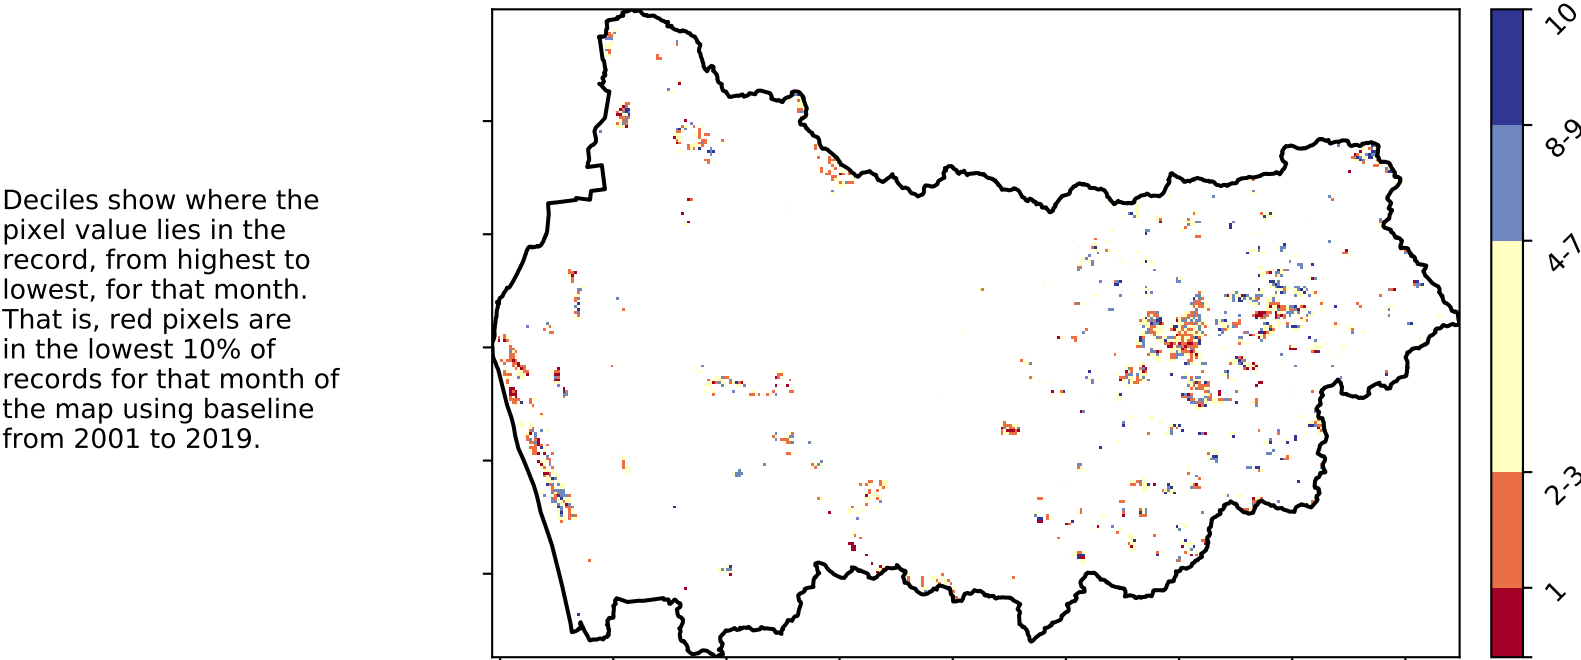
Deciles show where the pixel value lies in the record, from highest to lowest, for that month. That is, red pixels are in the lowest 10% of records for that month of the map using baseline from 2001 to 2019.

10
8-9
4-7
2-3
1